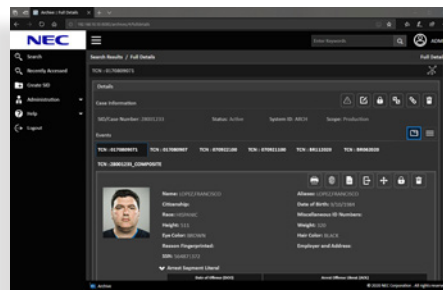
Archive | Full Details

NEC

Search
Recently Accessed
Create SID
Administration
Help
Logout

Enter Keywords

Search Results / Full Details

Full Details

TCN : 0170809071

Details

Case Information

SID/Case Number: 28001233
Status: Active
System ID: ARCH
Scope: Production

Events

TCN : 0170809071
TCN : 017080907
TCN : 070921100
TCN : 070921100
TCN : BR112020
TCN : BR082020
TCN : 28001233_COMPOSITE

Name: LOPEZ,FRANCISCO
Citizenship:
Race: HISPANIC
Height: 511
Eye Color: BROWN
Reason Fingerprinted:
SSN: 584871372

Aliases: LOPEZ,FRANCISCO
Date of Birth: 3/10/1984
Miscellaneous ID Numbers:
Weight: 320
Hair Color: BLACK
Employer and Address:

Arrest Segment Literal

Date of Offense (DOO)
Arrest Offense Literal (AOL)

Archive

© 2020 NEC Corporation. All rights reserved.